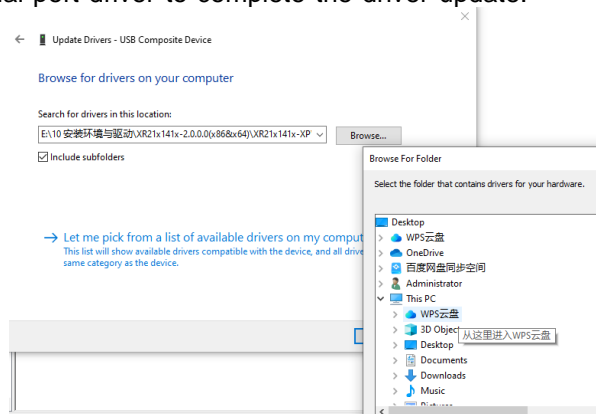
al port driver to complete the driver update.

Update Drivers - USB Composite Device

Browse for drivers on your computer

Search for drivers in this location:

E:\10 安装环境与驱动\XR21x141x-2.0.0.0(x86&x64)\XR21x141x-XP

Browse...

Include subfolders

→ Let me pick from a list of available drivers on my comput

This list will show available drivers compatible with the device, and all drive same category as the device.

Browse For Folder

Select the folder that contains drivers for your hardware.

Desktop
WPS云盘
OneDrive
百度网盘同步空间
Administrator
This PC
WPS云盘
3D Object
从这里进入WPS云盘
Desktop
Documents
Downloads
Music
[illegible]